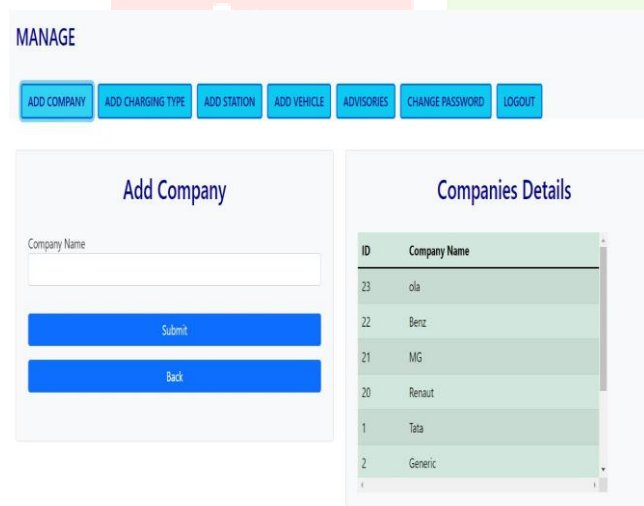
MANAGE

ADD COMPANY ADD CHARGING TYPE ADD STATION ADD VEHICLE ADVISORIES CHANGE PASSWORD LOGOUT

Add Company

Company Name

Submit

Back

Companies Details

| ID | Company Name |
|---|---|
| 23 | ola |
| 22 | Benz |
| 21 | MG |
| 20 | Renaut |
| 1 | Tata |
| 2 | Generic |